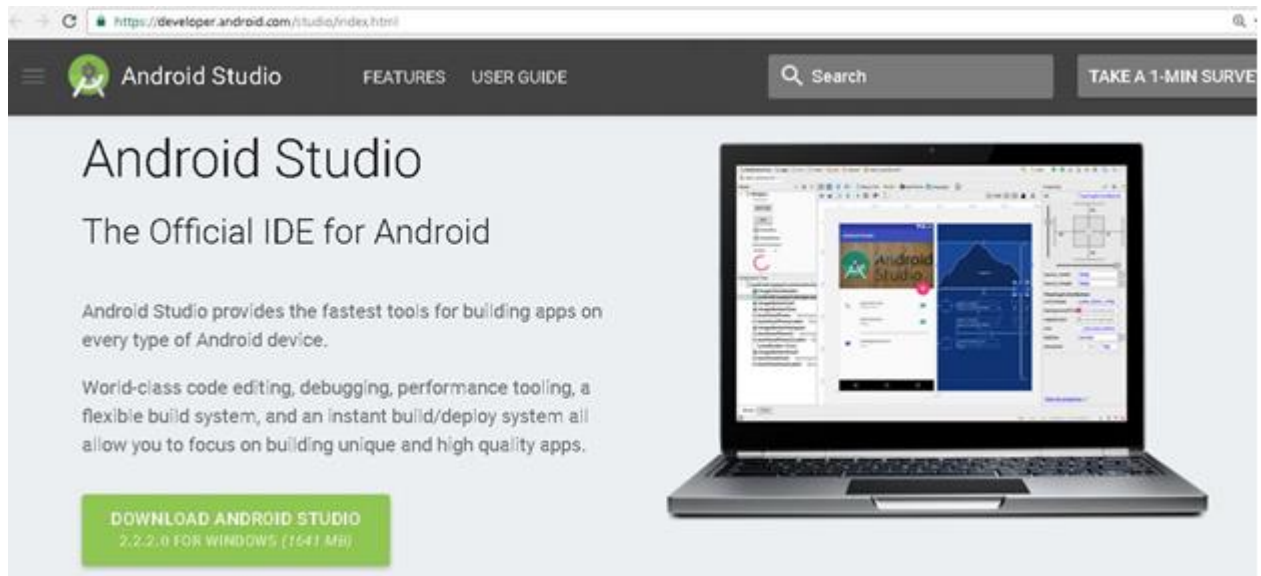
https://developer.android.com/studio/index.html

Android Studio FEATURES USER GUIDE Search TAKE A 1-MIN SURVE

Android Studio

The Official IDE for Android

Android Studio provides the fastest tools for building apps on every type of Android device.

World-class code editing, debugging, performance tooling, a flexible build system, and an instant build/deploy system all allow you to focus on building unique and high quality apps.

DOWNLOAD ANDROID STUDIO
2.2.2.0 FOR WINDOWS (1641 MB)

Android Studio